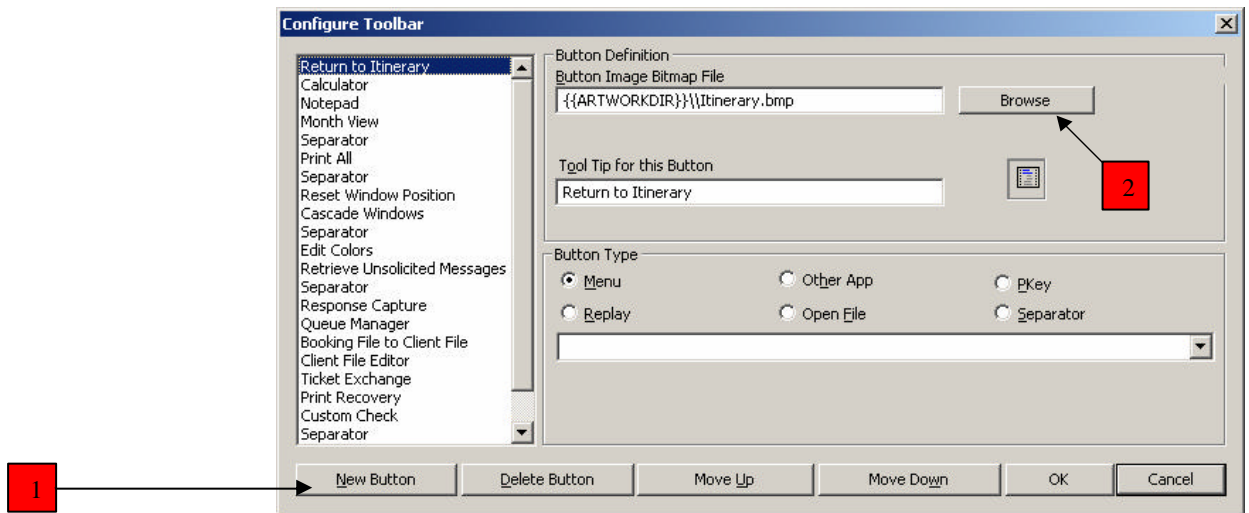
Configure Toolbar

Return to Itinerary
Calculator
Notepad
Month View
Separator
Print All
Separator
Reset Window Position
Cascade Windows
Separator
Edit Colors
Retrieve Unsolicited Messages
Separator
Response Capture
Queue Manager
Booking File to Client File
Client File Editor
Ticket Exchange
Print Recovery
Custom Check
Separator

Button Definition
Button Image Bitmap File
{{ARTWORKDIR}}\\Itinerary.bmp
Browse

Tool Tip for this Button
Return to Itinerary

2

Button Type
Menu
Other App
PKey
Replay
Open File
Separator

1

New Button
Delete Button
Move Up
Move Down
OK
Cancel